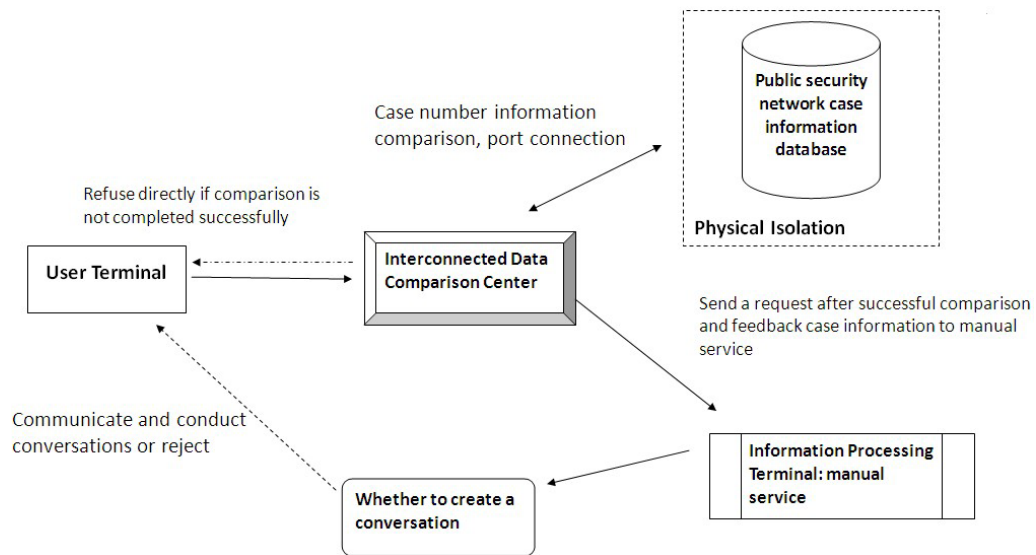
Public security network case information database

Physical Isolation

Case number information comparison, port connection

Refuse directly if comparison is not completed successfully

User Terminal

Interconnected Data Comparison Center

Send a request after successful comparison and feedback case information to manual service

Communicate and conduct conversations or reject

Information Processing Terminal: manual service

Whether to create a conversation